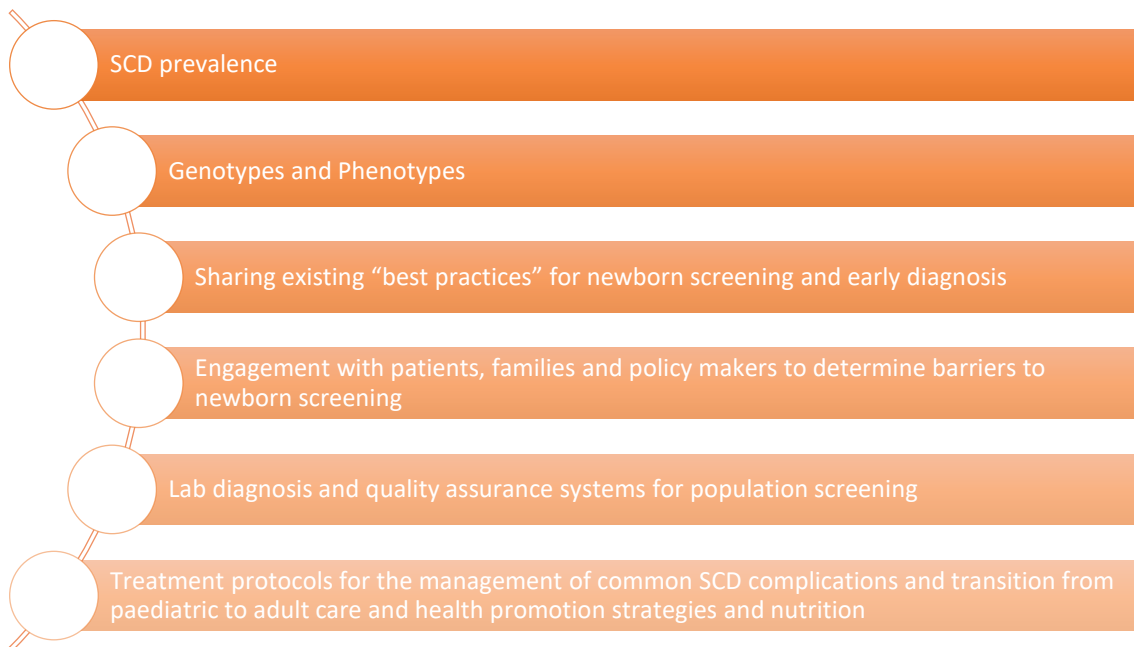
SCD prevalence

Genotypes and Phenotypes

Sharing existing “best practices” for newborn screening and early diagnosis

Engagement with patients, families and policy makers to determine barriers to newborn screening

Lab diagnosis and quality assurance systems for population screening

Treatment protocols for the management of common SCD complications and transition from paediatric to adult care and health promotion strategies and nutrition